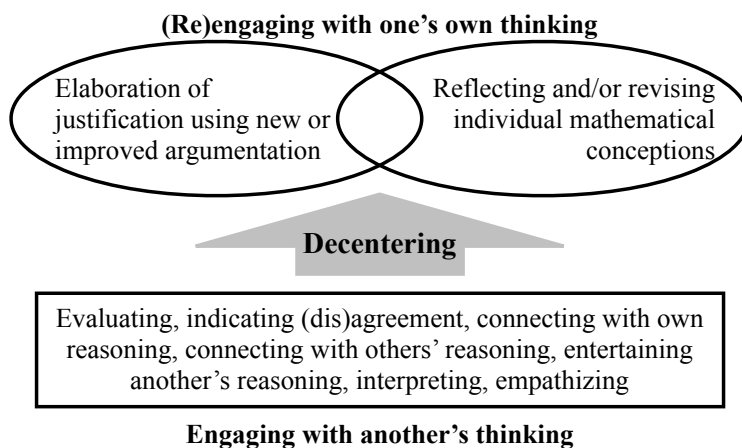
(Re)engaging with one's own thinking

Elaboration of justification using new or improved argumentation

Reflecting and/or revising individual mathematical conceptions

Decentering

Evaluating, indicating (dis)agreement, connecting with own reasoning, connecting with others' reasoning, entertaining another's reasoning, interpreting, empathizing

Engaging with another's thinking